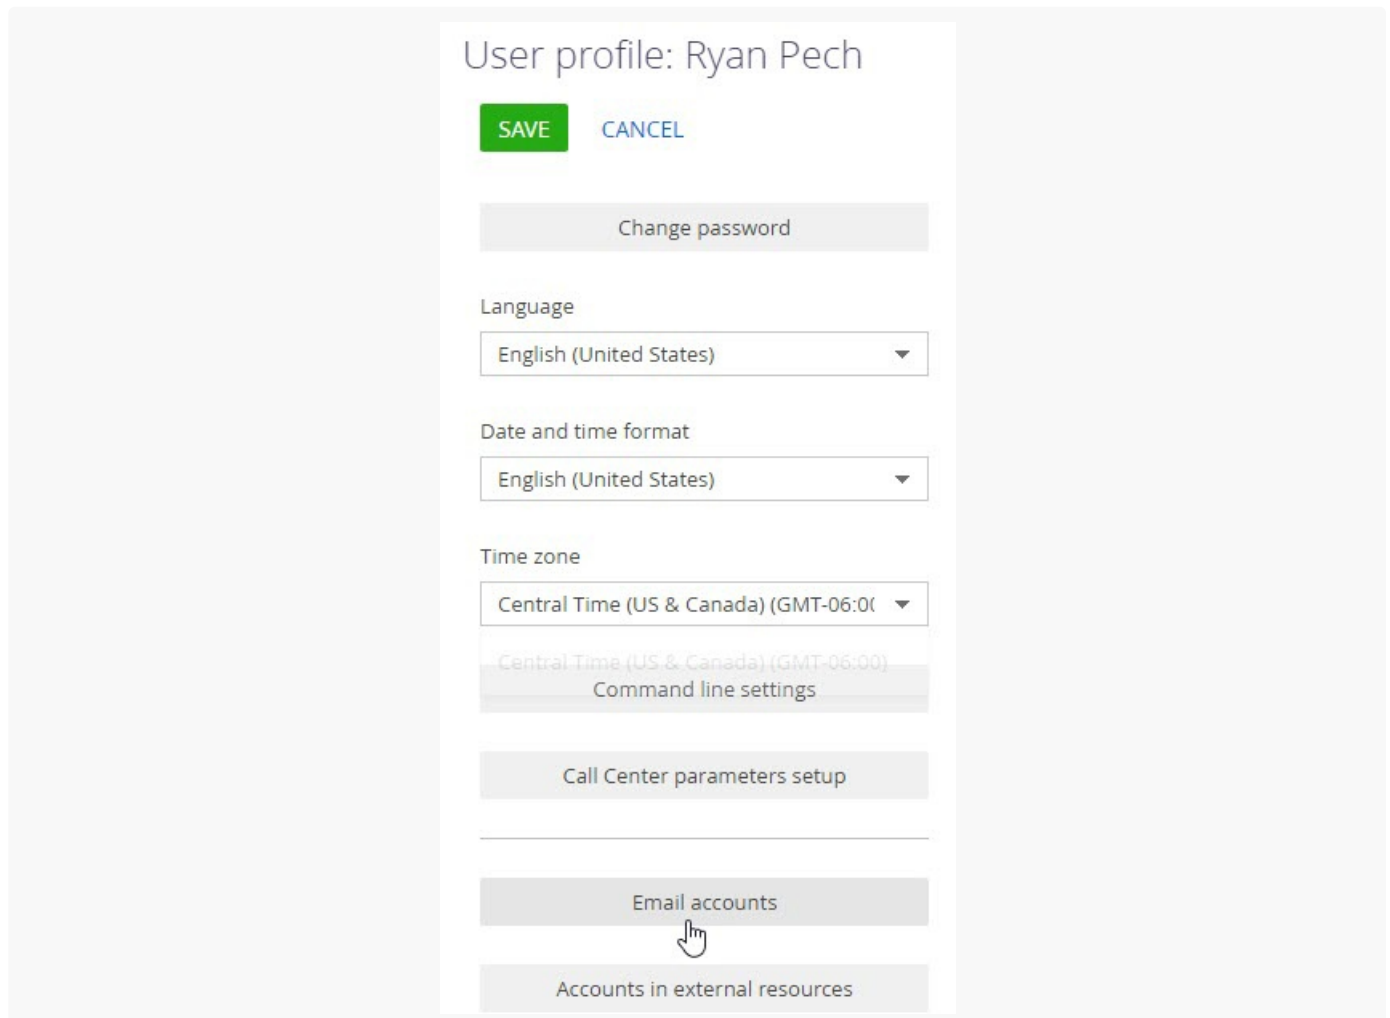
User profile: Ryan Pech

SAVE CANCEL

Change password

Language

English (United States)

Date and time format

English (United States)

Time zone

Central Time (US & Canada) (GMT-06:0(

Central Time (US & Canada) (GMT-06:00)

Command line settings

Call Center parameters setup

Email accounts

Accounts in external resources